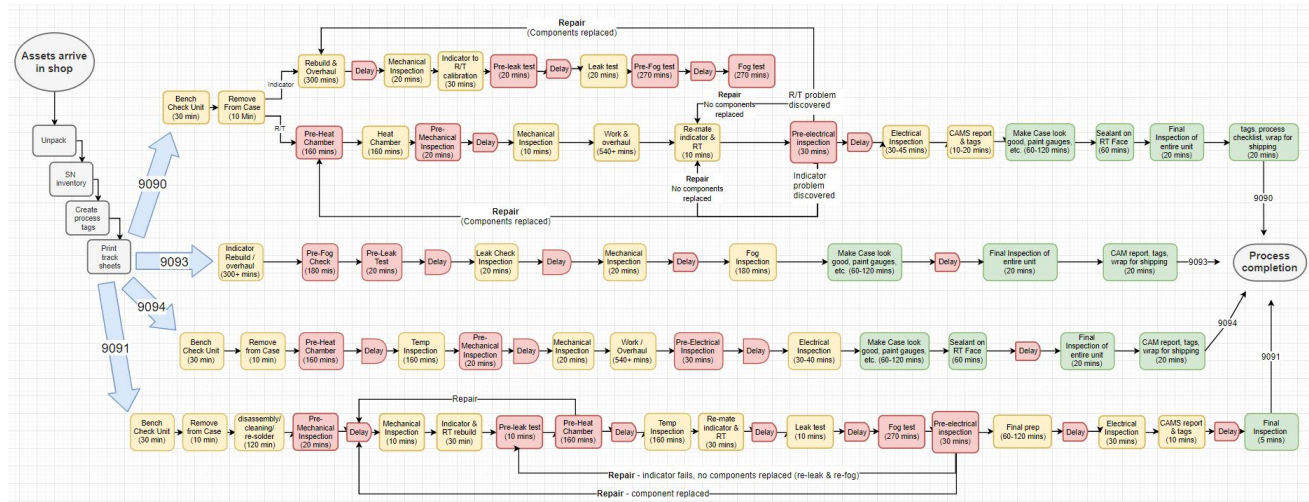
Assets arrive in shop

Unpack

SN inventory

Create process tags

Print track sheets

9090

Repair
(Components replaced)

Bench Check Unit
(30 min)

Remove From Case
(10 Min)

Indicator

Rebuild & Overhaul
(300 mins)

Delay

Mechanical Inspection
(20 mins)

Indicator to R/T calibration
(30 mins)

Pre-leak test
(20 mins)

Delay

Leak test
(20 mins)

Pre-Fog test
(270 mins)

Delay

Fog test
(270 mins)

R/T

Pre-Heat Chamber
(160 mins)

Heat Chamber
(160 mins)

Pre-Mechanical Inspection
(20 mins)

Delay

Mechanical Inspection
(10 mins)

Work & overhaul
(540+ mins)

Repair
No components replaced

Re-mate indicator & RT
(10 mins)

Repair
No components replaced

R/T problem discovered

Pre-electrical inspection
(30 mins)

Indicator problem discovered

Delay

Electrical Inspection
(30-45 mins)

CAMS report & tags
(10-20 mins)

Make Case look good, paint gauges, etc. (60-120 mins)

Sealant on RT Face
(60 mins)

Final Inspection of entire unit
(20 mins)

tags, process checklist, wrap for shipping
(20 mins)

Repair
(Components replaced)

9090

9093

Indicator Rebuild / overhaul
(300+ mins)

Pre-Fog Check
(180 mins)

Pre-Leak Test
(20 mins)

Delay

Leak Check Inspection
(20 mins)

Delay

Mechanical Inspection
(20 mins)

Delay

Fog Inspection
(180 mins)

Make Case look good, paint gauges, etc. (60-120 mins)

Delay

Final Inspection of entire unit
(20 mins)

CAM report, tags, wrap for shipping
(20 mins)

9093

Process completion

9094

Bench Check Unit
(30 min)

Remove from Case
(10 min)

Pre-Heat Chamber
(160 mins)

Delay

Temp Inspection
(160 mins)

Pre-Mechanical Inspection
(20 mins)

Delay

Mechanical Inspection
(20 mins)

Work / Overhaul
(540+ mins)

Pre-Electrical Inspection
(30 mins)

Delay

Electrical Inspection
(30-40 mins)

Make Case look good, paint gauges, etc. (60-120 mins)

Sealant on RT Face
(60 mins)

Delay

Final Inspection of entire unit
(20 mins)

CAM report, tags, wrap for shipping
(20 mins)

9094

9091

9091

Bench Check Unit
(30 min)

Remove from Case
(10 min)

disassembly/ cleaning/ re-solder
(120 min)

Pre-Mechanical Inspection
(20 mins)

Repair

Delay

Mechanical Inspection
(10 mins)

Indicator & RT rebuild
(30 min)

Pre-leak test
(10 mins)

Pre-Heat Chamber
(160 mins)

Delay

Temp Inspection
(160 mins)

Re-mate indicator & RT
(10 mins)

Delay

Leak test
(10 mins)

Delay

Fog test
(270 mins)

Pre-electrical inspection
(30 mins)

Final prep
(60-120 mins)

Delay

Electrical Inspection
(30 mins)

CAMS report & tags
(10 mins)

Delay

Final Inspection
(5 mins)

Repair - indicator fails, no components replaced (re-leak & re-fog)

Repair - component replaced